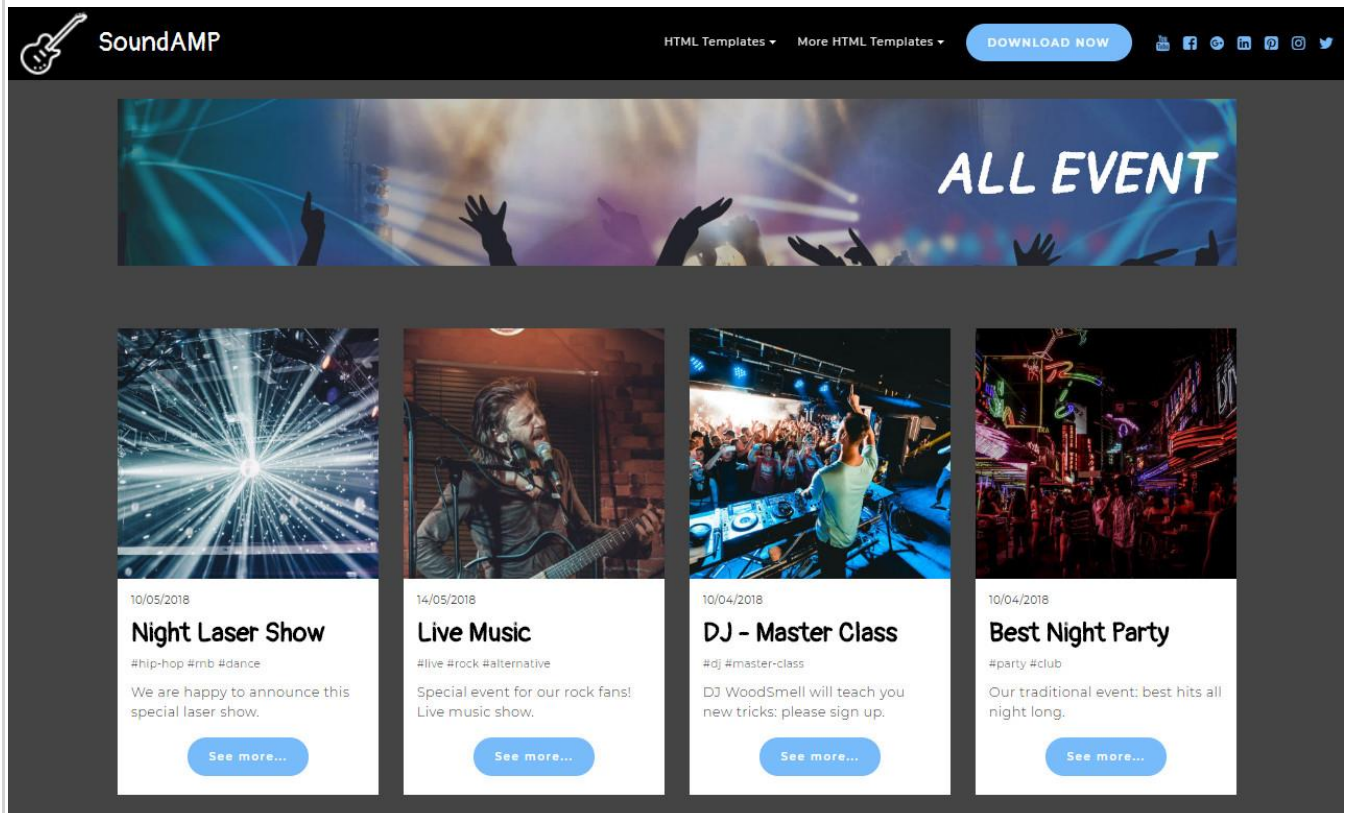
SoundAMP

HTML Templates ▾ More HTML Templates ▾ DOWNLOAD NOW

ALL EVENT

10/05/2018
Night Laser Show
#hip-hop #rnb #dance
We are happy to announce this special laser show.
See more...

14/05/2018
Live Music
#live #rock #alternative
Special event for our rock fans! Live music show.
See more...

10/04/2018
DJ - Master Class
#dj #master-class
DJ WoodSmell will teach you new tricks: please sign up.
See more...

10/04/2018
Best Night Party
#party #club
Our traditional event: best hits all night long.
See more...